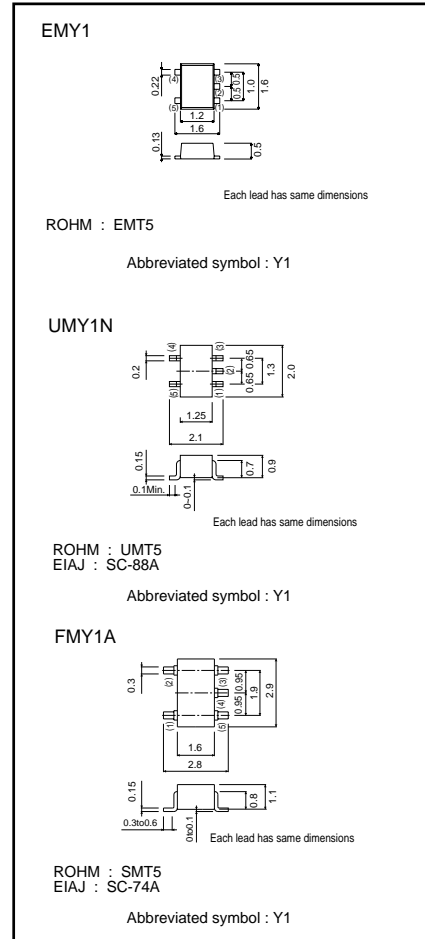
EMY1

0.22
(4)
(5)
(3)
(2)
(1)
0.5
0.5
1.0
1.6
1.2
1.6
0.13
0.5

Each lead has same dimensions

ROHM : EMT5

Abbreviated symbol : Y1

UMY1N

0.2
(4)
(5)
(3)
(2)
(1)
0.65
0.65
1.3
2.0
1.25
2.1
0.15
0.7
0.9
0.1Min.
0~0.1

Each lead has same dimensions

ROHM : UMT5
EIAJ : SC-88A

Abbreviated symbol : Y1

FMY1A

0.3
(2)
(1)
(3)
(4)
(5)
0.95
0.95
1.9
2.9
1.6
2.8
0.15
0.8
1.1
0.3to0.6
0to0.1

Each lead has same dimensions

ROHM : SMT5
EIAJ : SC-74A

Abbreviated symbol : Y1